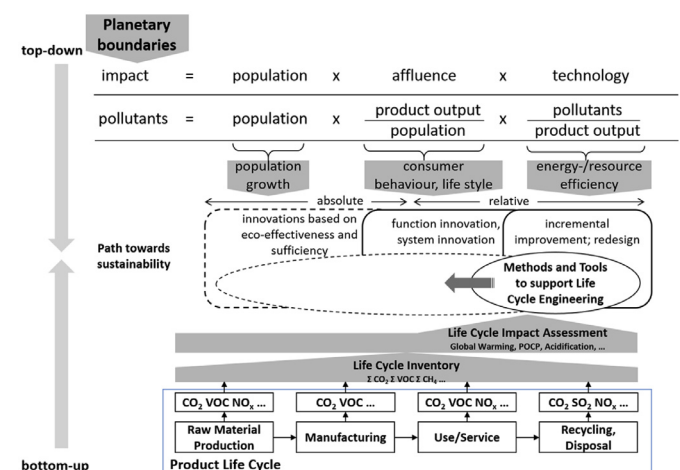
Planetary boundaries

top-down

impact = population x affluence x technology

pollutants = population x $\frac{\text{product output}}{\text{population}}$ x $\frac{\text{pollutants}}{\text{product output}}$

population growth

consumer behaviour, life style

energy-/resource efficiency

absolute

relative

innovations based on eco-effectiveness and sufficiency

function innovation, system innovation

incremental improvement; redesign

Path towards sustainability

Methods and Tools to support Life Cycle Engineering

Life Cycle Impact Assessment
Global Warming, POCP, Acidification, ...

Life Cycle Inventory
$\Sigma$ $CO_2$ $\Sigma$ VOC $\Sigma$ $CH_4$ ...

$CO_2$ VOC $NO_x$ ...

$CO_2$ VOC ...

$CO_2$ VOC $NO_x$ ...

$CO_2$ $SO_2$ $NO_x$ ...

Raw Material Production

Manufacturing

Use/Service

Recycling, Disposal

bottom-up

Product Life Cycle